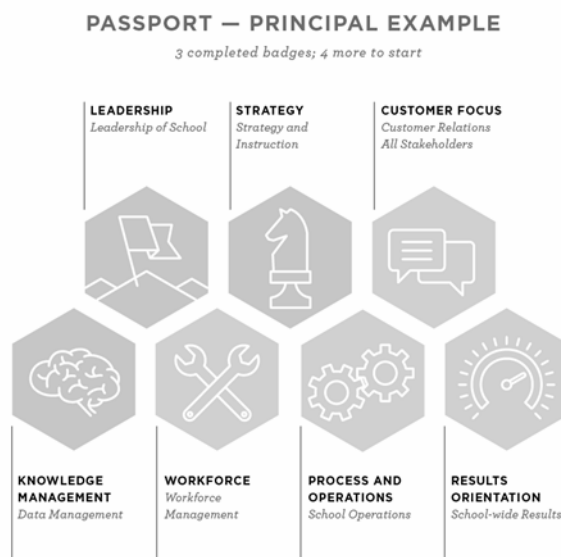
PASSPORT — PRINCIPAL EXAMPLE

3 completed badges; 4 more to start

LEADERSHIP
Leadership of School

STRATEGY
Strategy and Instruction

CUSTOMER FOCUS
Customer Relations All Stakeholders

KNOWLEDGE MANAGEMENT
Data Management

WORKFORCE
Workforce Management

PROCESS AND OPERATIONS
School Operations

RESULTS ORIENTATION
School-wide Results